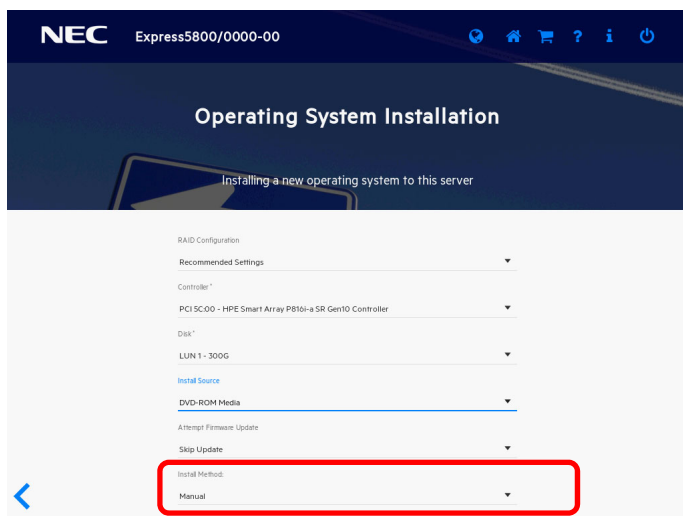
NEC Express5800/0000-00

Operating System Installation

Installing a new operating system to this server

RAID Configuration

Recommended Settings

Controller*

PCI 5C:00 - HPE Smart Array P816i-a SR Gen10 Controller

Disk*

LUN 1 - 300G

Install Source

DVD-ROM Media

Attempt Firmware Update

Skip Update

Install Method:

Manual